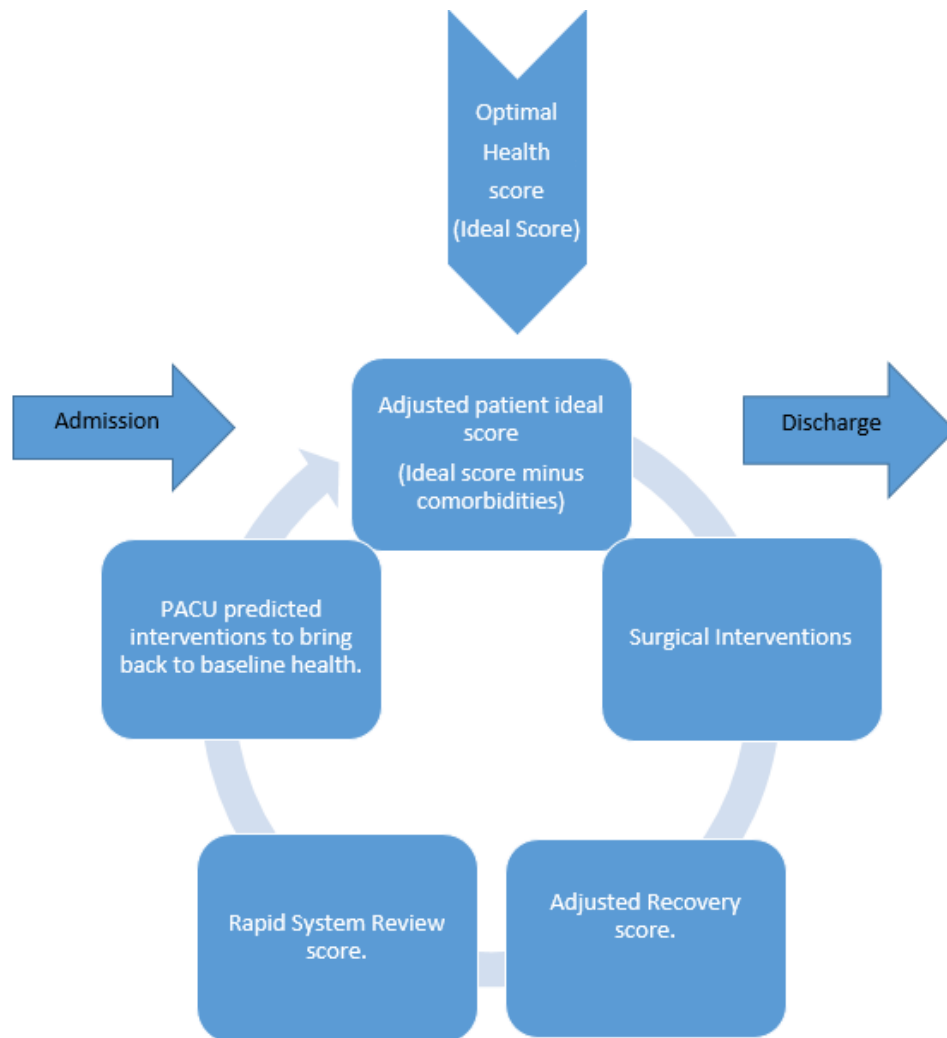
Optimal Health score (Ideal Score)

Admission

Adjusted patient ideal score

(Ideal score minus comorbidities)

Discharge

Surgical Interventions

Adjusted Recovery score.

Rapid System Review score.

PACU predicted interventions to bring back to baseline health.